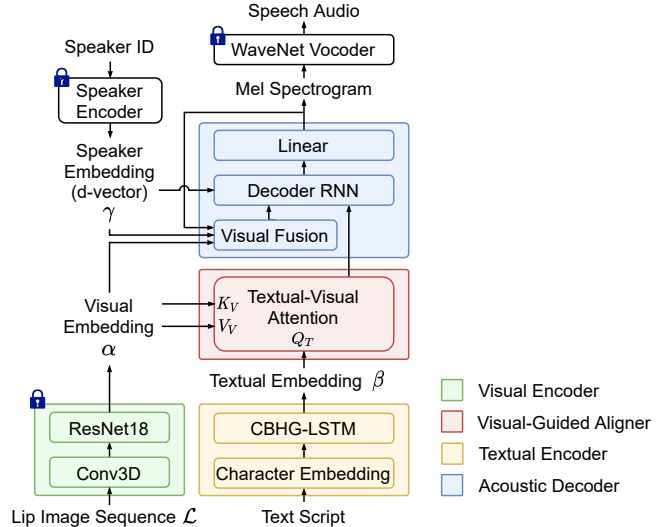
Speech Audio

WaveNet Vocoder

Speaker ID

Speaker Encoder

Mel Spectrogram

Speaker Embedding (d-vector) $\gamma$

Linear

Decoder RNN

Visual Fusion

Visual Embedding $\alpha$

$K_V$

$V_V$

Textual-Visual Attention

$Q_T$

Textual Embedding $\beta$

ResNet18

Conv3D

CBHG-LSTM

Character Embedding

Lip Image Sequence $\mathcal{L}$

Text Script

Visual Encoder

Visual-Guided Aligner

Textual Encoder

Acoustic Decoder